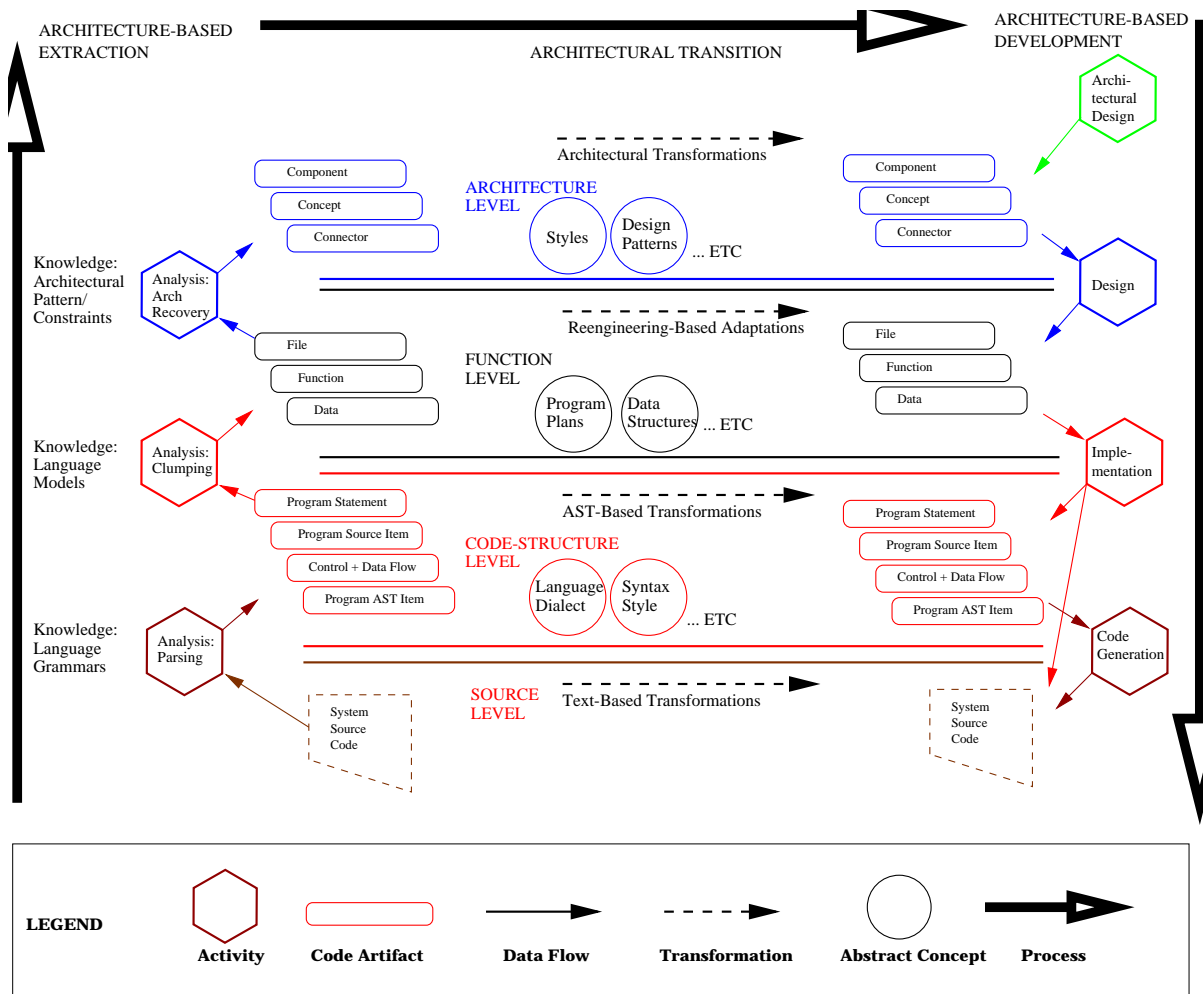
ARCHITECTURE-BASED EXTRACTION

ARCHITECTURAL TRANSITION

ARCHITECTURE-BASED DEVELOPMENT

Architectural Design

Architectural Transformations

Component
Concept
Connector

ARCHITECTURE LEVEL

Styles

Design Patterns

... ETC

Component
Concept
Connector

Knowledge: Architectural Pattern/ Constraints

Analysis: Arch Recovery

Design

Reengineering-Based Adaptations

File
Function
Data

FUNCTION LEVEL

Program Plans

Data Structures

... ETC

File
Function
Data

Knowledge: Language Models

Analysis: Clumping

Implementation

Program Statement
Program Source Item
Control + Data Flow
Program AST Item

AST-Based Transformations

CODE-STRUCTURE LEVEL

Language Dialect

Syntax Style

... ETC

Program Statement
Program Source Item
Control + Data Flow
Program AST Item

Knowledge: Language Grammars

Analysis: Parsing

Code Generation

System Source Code

SOURCE LEVEL

Text-Based Transformations

System Source Code

LEGEND

Activity

Code Artifact

Data Flow

Transformation

Abstract Concept

Process